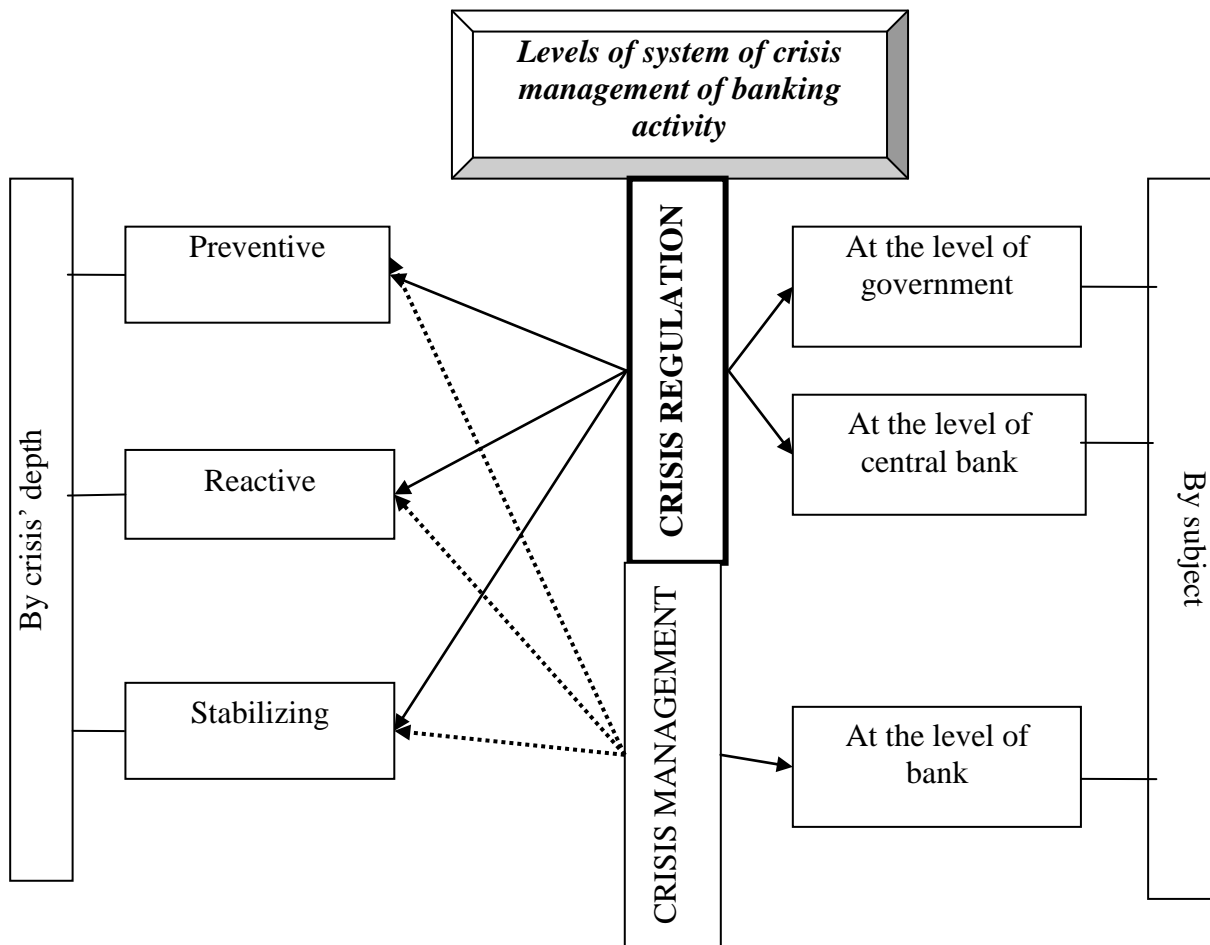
*Levels of system of crisis management of banking activity*

By crisis' depth

Preventive

Reactive

Stabilizing

**CRISIS REGULATION**

CRISIS MANAGEMENT

At the level of government

At the level of central bank

At the level of bank

By subject